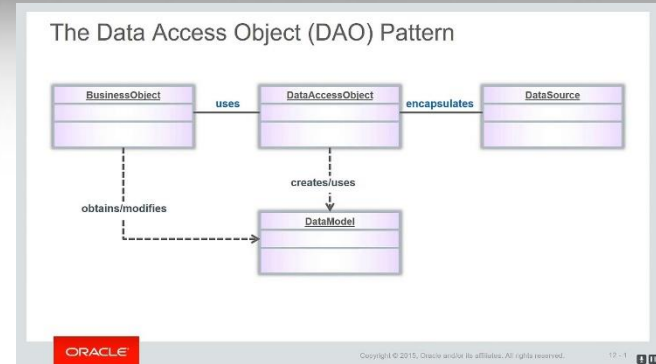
The Data Access Object (DAO) Pattern

BusinessObject

uses

DataAccessObject

encapsulates

DataSource

creates/uses

obtains/modifies

DataModel

ORACLE

Copyright © 2015, Oracle and/or its affiliates. All rights reserved.

12 - 1